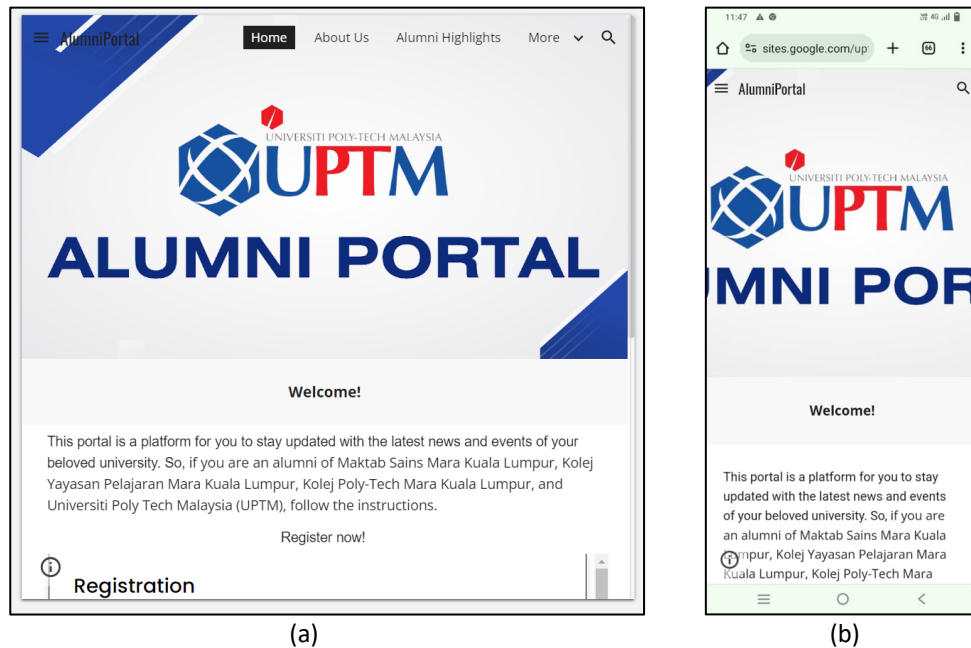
AlumniPortal

Home About Us Alumni Highlights More

UNIVERSITI POLY-TECH MALAYSIA
UPTM
ALUMNI PORTAL

Welcome!

This portal is a platform for you to stay updated with the latest news and events of your beloved university. So, if you are an alumni of Maktab Sains Mara Kuala Lumpur, Kolej Yayasan Pelajaran Mara Kuala Lumpur, Kolej Poly-Tech Mara Kuala Lumpur, and Universiti Poly Tech Malaysia (UPTM), follow the instructions.

Register now!

Registration

(a)

11:47

sites.google.com/up

66

AlumniPortal

UNIVERSITI POLY-TECH MALAYSIA
UPTM
MNI POR

Welcome!

This portal is a platform for you to stay updated with the latest news and events of your beloved university. So, if you are an alumni of Maktab Sains Mara Kuala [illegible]mpur, Kolej Yayasan Pelajaran Mara Kuala Lumpur, Kolej Poly-Tech Mara

(b)